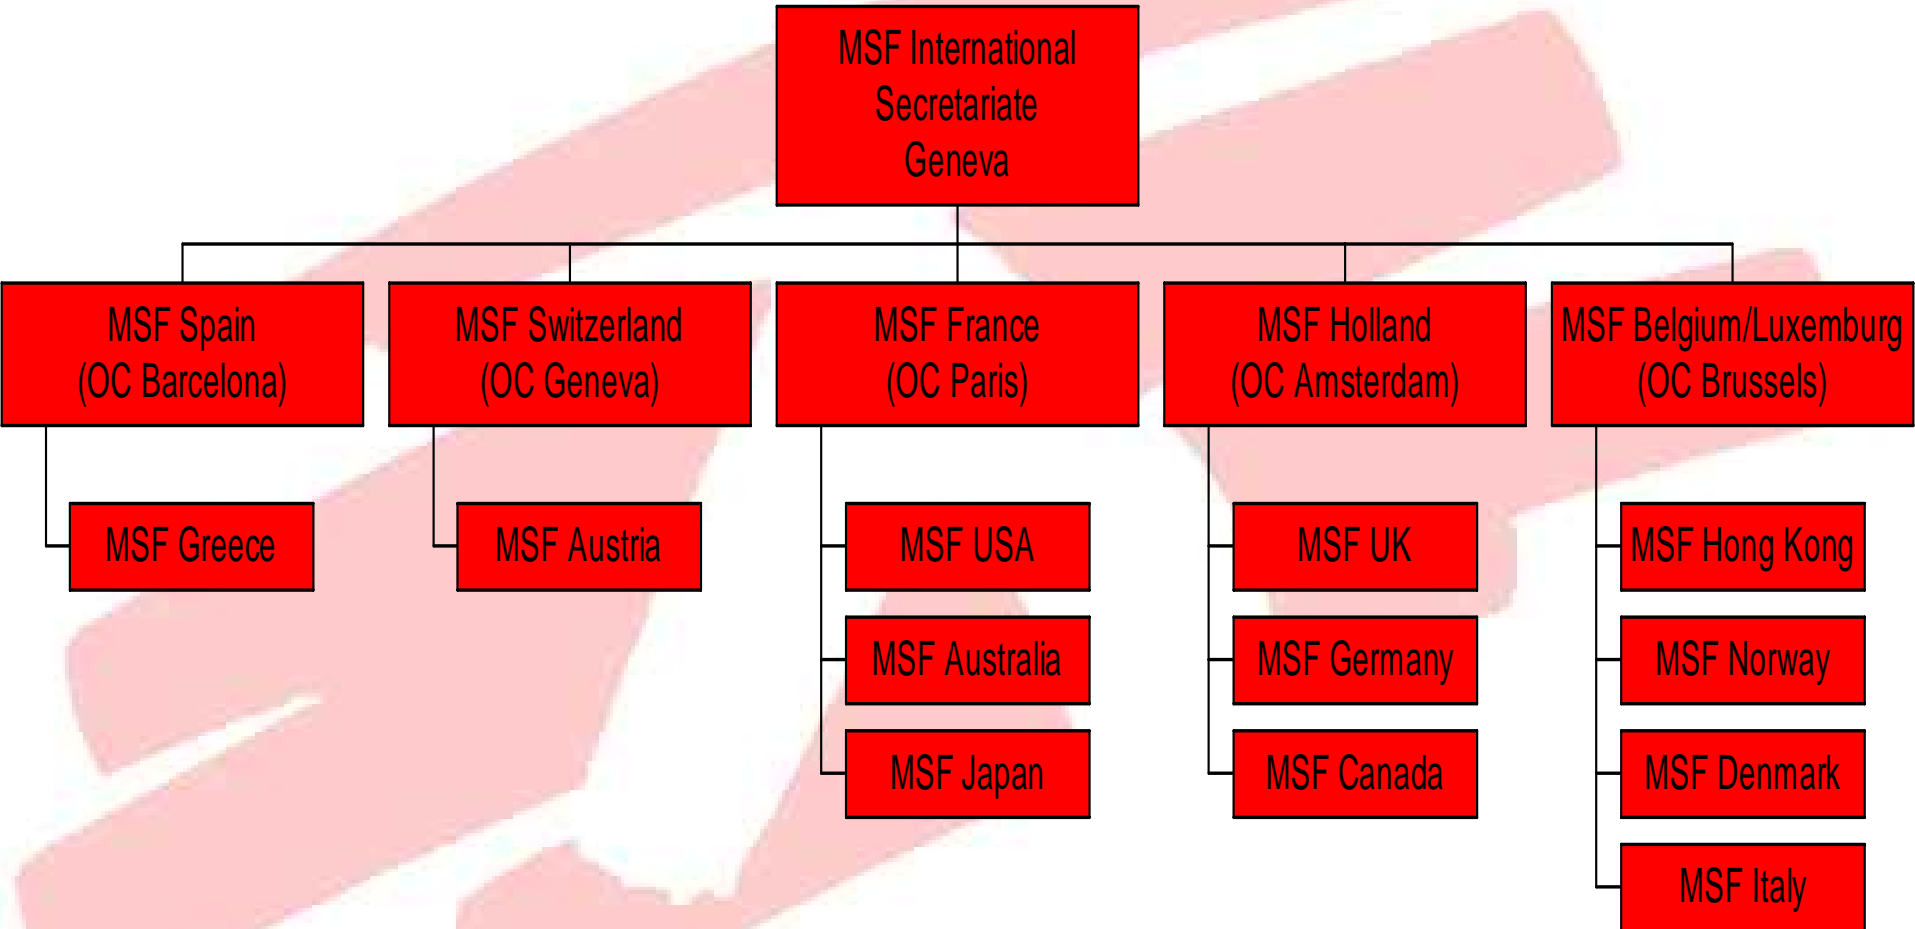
MSF International Secretariate Geneva

MSF Spain (OC Barcelona)

MSF Greece

MSF Switzerland (OC Geneva)

MSF Austria

MSF France (OC Paris)

MSF USA

MSF Australia

MSF Japan

MSF Holland (OC Amsterdam)

MSF UK

MSF Germany

MSF Canada

MSF Belgium/Luxemburg (OC Brussels)

MSF Hong Kong

MSF Norway

MSF Denmark

MSF Italy